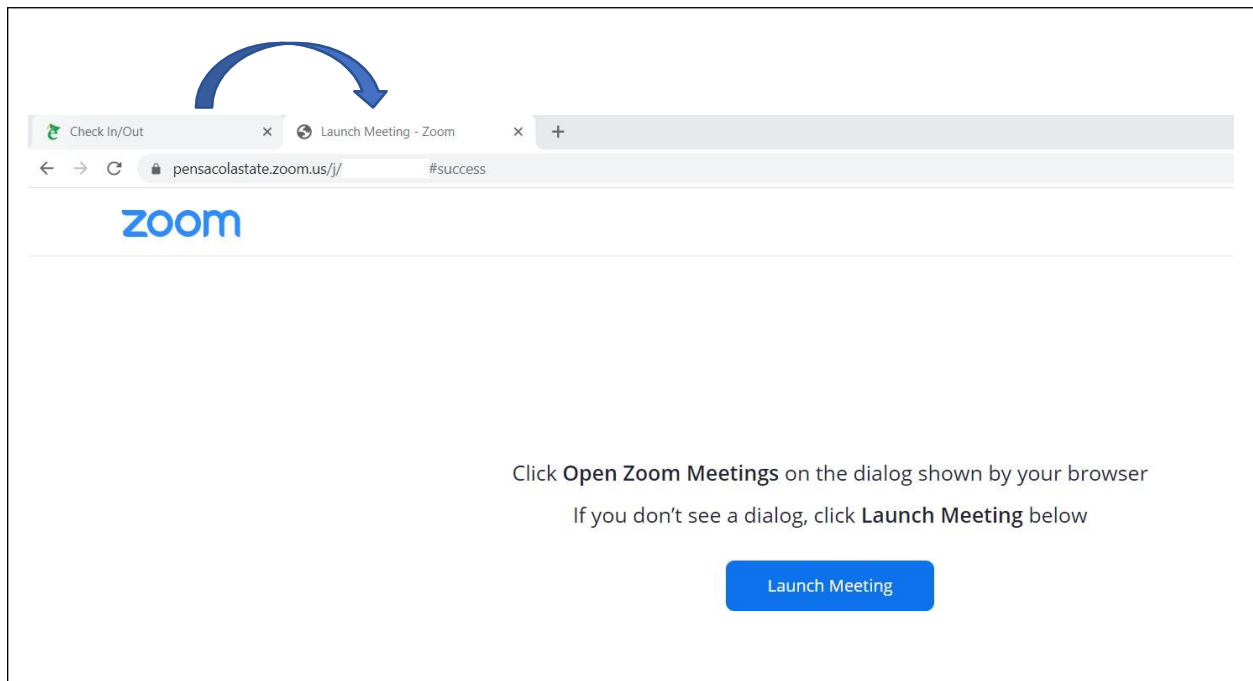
Check In/Out ×
Launch Meeting - Zoom ×
+
pensacolastate.zoom.us/j/ #success

zoom

Click **Open Zoom Meetings** on the dialog shown by your browser

If you don't see a dialog, click **Launch Meeting** below

Launch Meeting